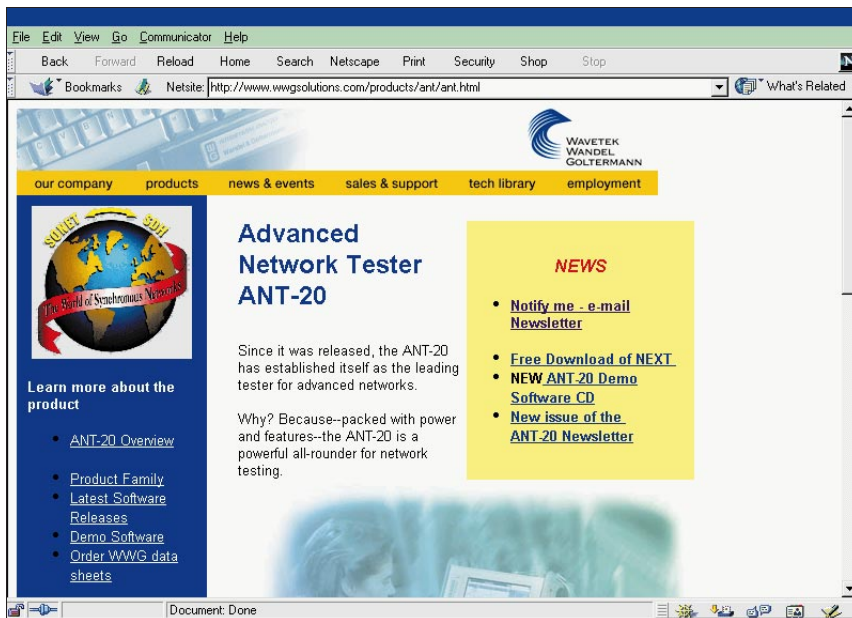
File Edit View Go Communicator Help

Back Forward Reload Home Search Netscape Print Security Shop Stop

Bookmarks Netsite: http://www.wwgsolutions.com/products/ant/ant.html What's Related

WAVETEK WANDEL GOLTERMANN

our company products news & events sales & support tech library employment

SONET SDH The World of Synchronous Networks

Learn more about the product

- ANT-20 Overview
- Product Family
- Latest Software Releases
- Demo Software
- Order WWG data sheets

Advanced Network Tester ANT-20

Since it was released, the ANT-20 has established itself as the leading tester for advanced networks.

Why? Because--packed with power and features--the ANT-20 is a powerful all-rounder for network testing.

NEWS

- Notify me - e-mail Newsletter
- Free Download of NEXT
- NEW ANT-20 Demo Software CD
- New issue of the ANT-20 Newsletter

Document: Done